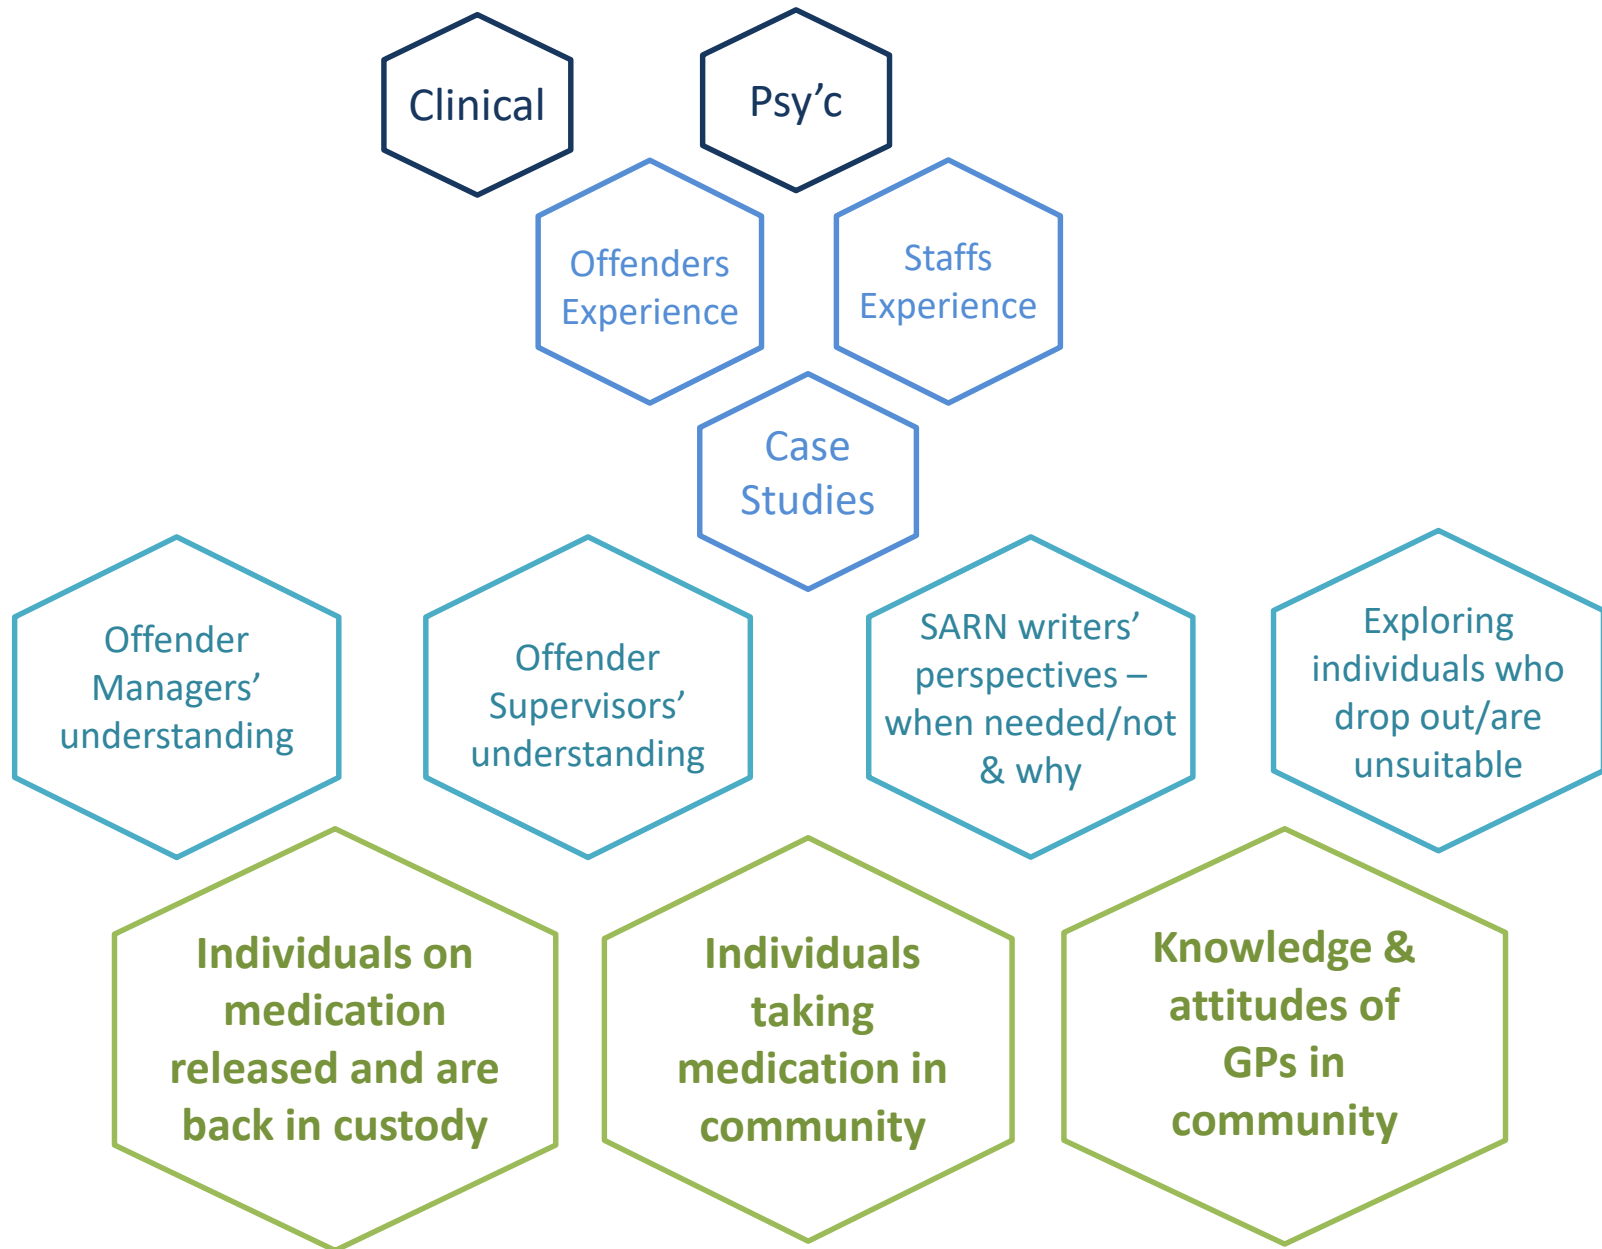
Clinical

Psy’c

Offenders Experience

Staffs Experience

Case Studies

Offender Managers’ understanding

Offender Supervisors’ understanding

SARN writers’ perspectives – when needed/not & why

Exploring individuals who drop out/are unsuitable

Individuals on medication released and are back in custody

Individuals taking medication in community

Knowledge & attitudes of GPs in community